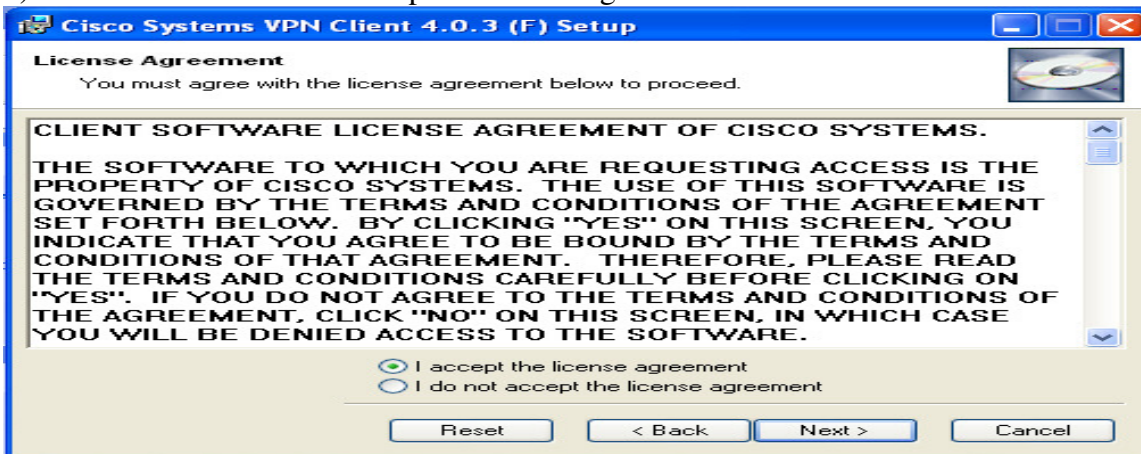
Cisco Systems VPN Client 4.0.3 (F) Setup

License Agreement
You must agree with the license agreement below to proceed.

CLIENT SOFTWARE LICENSE AGREEMENT OF CISCO SYSTEMS.

THE SOFTWARE TO WHICH YOU ARE REQUESTING ACCESS IS THE PROPERTY OF CISCO SYSTEMS. THE USE OF THIS SOFTWARE IS GOVERNED BY THE TERMS AND CONDITIONS OF THE AGREEMENT SET FORTH BELOW. BY CLICKING "YES" ON THIS SCREEN, YOU INDICATE THAT YOU AGREE TO BE BOUND BY THE TERMS AND CONDITIONS OF THAT AGREEMENT. THEREFORE, PLEASE READ THE TERMS AND CONDITIONS CAREFULLY BEFORE CLICKING ON "YES". IF YOU DO NOT AGREE TO THE TERMS AND CONDITIONS OF THE AGREEMENT, CLICK "NO" ON THIS SCREEN, IN WHICH CASE YOU WILL BE DENIED ACCESS TO THE SOFTWARE.

I accept the license agreement
I do not accept the license agreement

Reset
< Back
Next >
Cancel